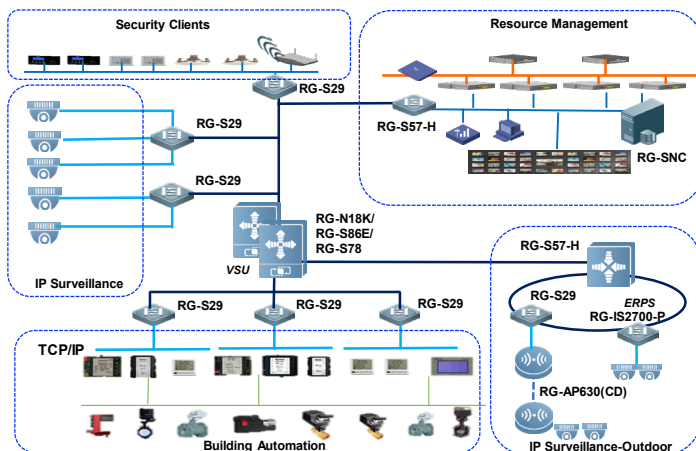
Security Clients

Resource Management

RG-S29

RG-S57-H

RG-SNC

RG-S29

RG-S29

IP Surveillance

RG-N18K/
RG-S86E/
RG-S78

VSU

RG-S57-H

RG-S29

ERPS
RG-IS2700-P

RG-S29

RG-S29

RG-S29

TCP/IP

RG-AP630(CD)

Building Automation

IP Surveillance-Outdoor